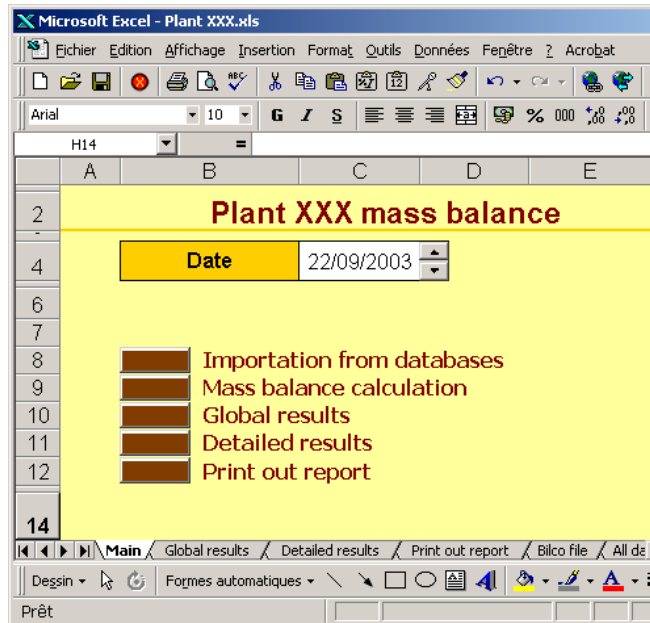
Microsoft Excel - Plant XXX.xls

Fichier Edition Affichage Insertion Format Outils Données Fenêtre ? Acrobat

Arial 10 G I S % 000

H14 =

| | A | B | C | D | E |
|---|---|---|---|---|---|
| 2 | | Plant XXX mass balance | | | |
| 4 | | Date | 22/09/2003 | | |
| 6 | | | | | |
| 7 | | | | | |
| 8 | | Importation from databases | | | |
| 9 | | Mass balance calculation | | | |
| 10 | | Global results | | | |
| 11 | | Detailed results | | | |
| 12 | | Print out report | | | |
| 14 | | | | | |

Main / Global results / Detailed results / Print out report / Bilco file / All da

Dessin Formes automatiques

Prêt